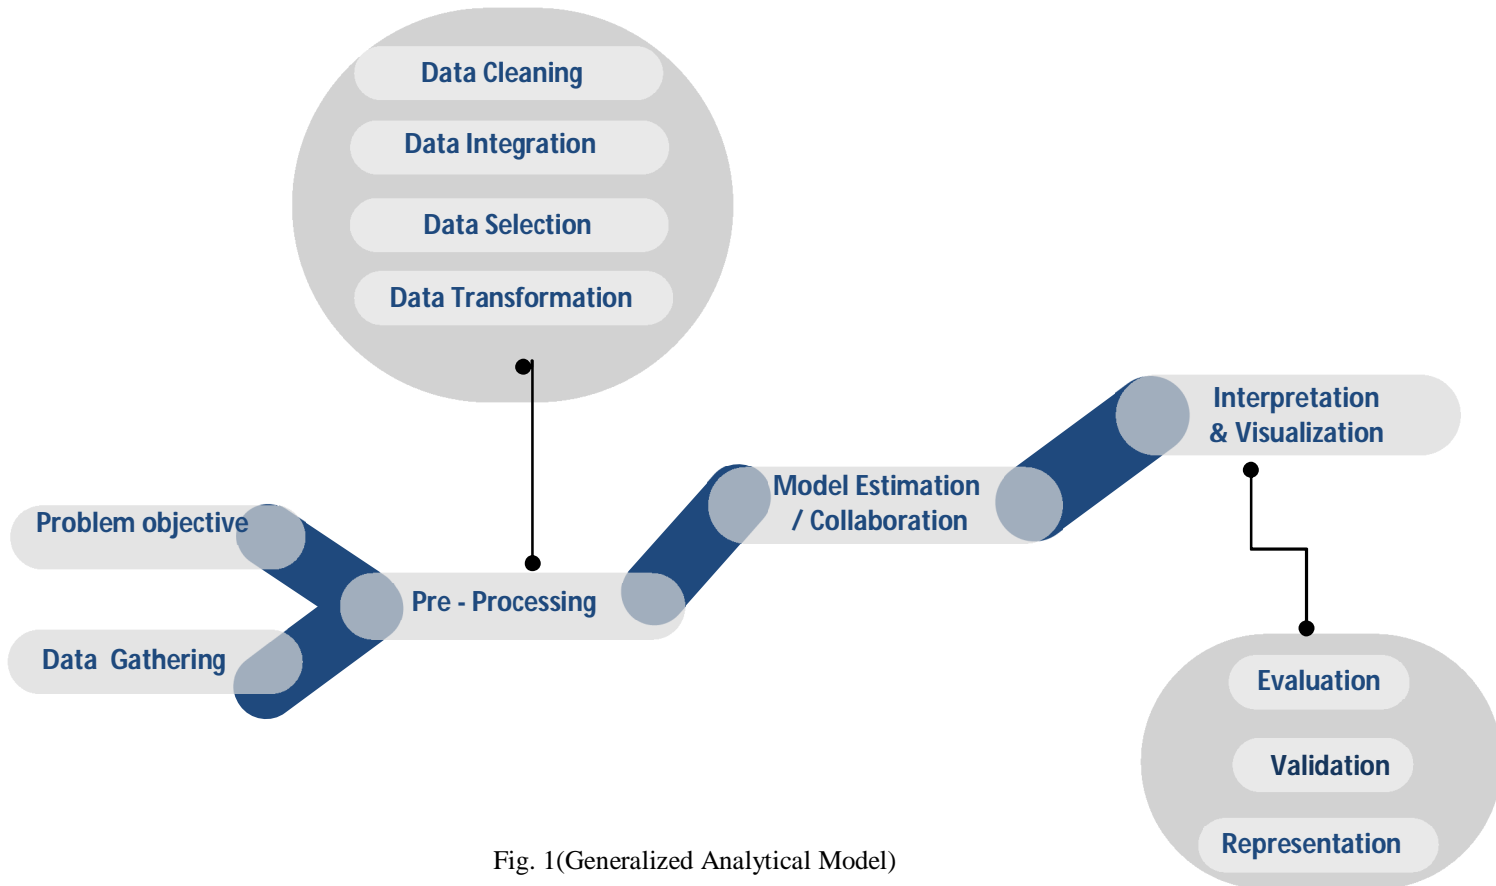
Data Cleaning
Data Integration
Data Selection
Data Transformation

Problem objective
Data Gathering
Pre - Processing
Model Estimation / Collaboration
Interpretation & Visualization

Evaluation
Validation
Representation

Fig. 1(Generalized Analytical Model)